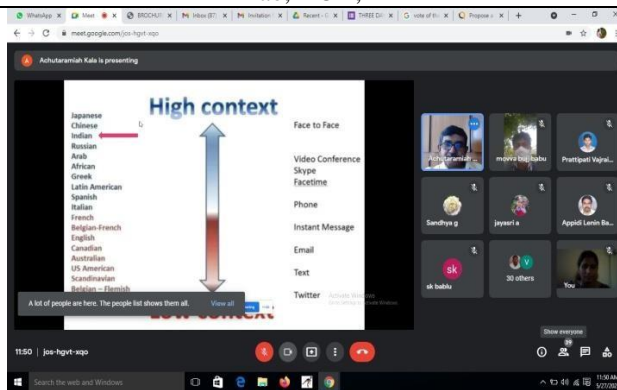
WhatsApp | Meet | BROCHU | Inbox (87) | Invitation | Recent | THREE DA | vote of th | Propose | +

meet.google.com/jos-hgvt-xqo

Achutaramiah Kala is presenting

High context

Japanese
Chinese
Indian
Russian
Arab
African
Greek
Latin American
Spanish
Italian
French
Belgian-French
English
Canadian
Australian
US American
Scandinavian
Belgian – Flemish

Face to Face

Video Conference
Skype
Facetime

Phone

Instant Message

Email

Text

Twitter

Activate Windows
Go to Settings to activate Windows.

Low context

A lot of people are here. The people list shows them all.   View all

Achutaramiah ...   movva bujji babu   Prattipati Vajrai...

Sandhya g   jayasri a   Appidi Lenin Ba...

sk bablu   30 others   You

Show everyone

11:50 | jos-hgvt-xqo

Search the web and Windows

11:50 AM
5/27/2020